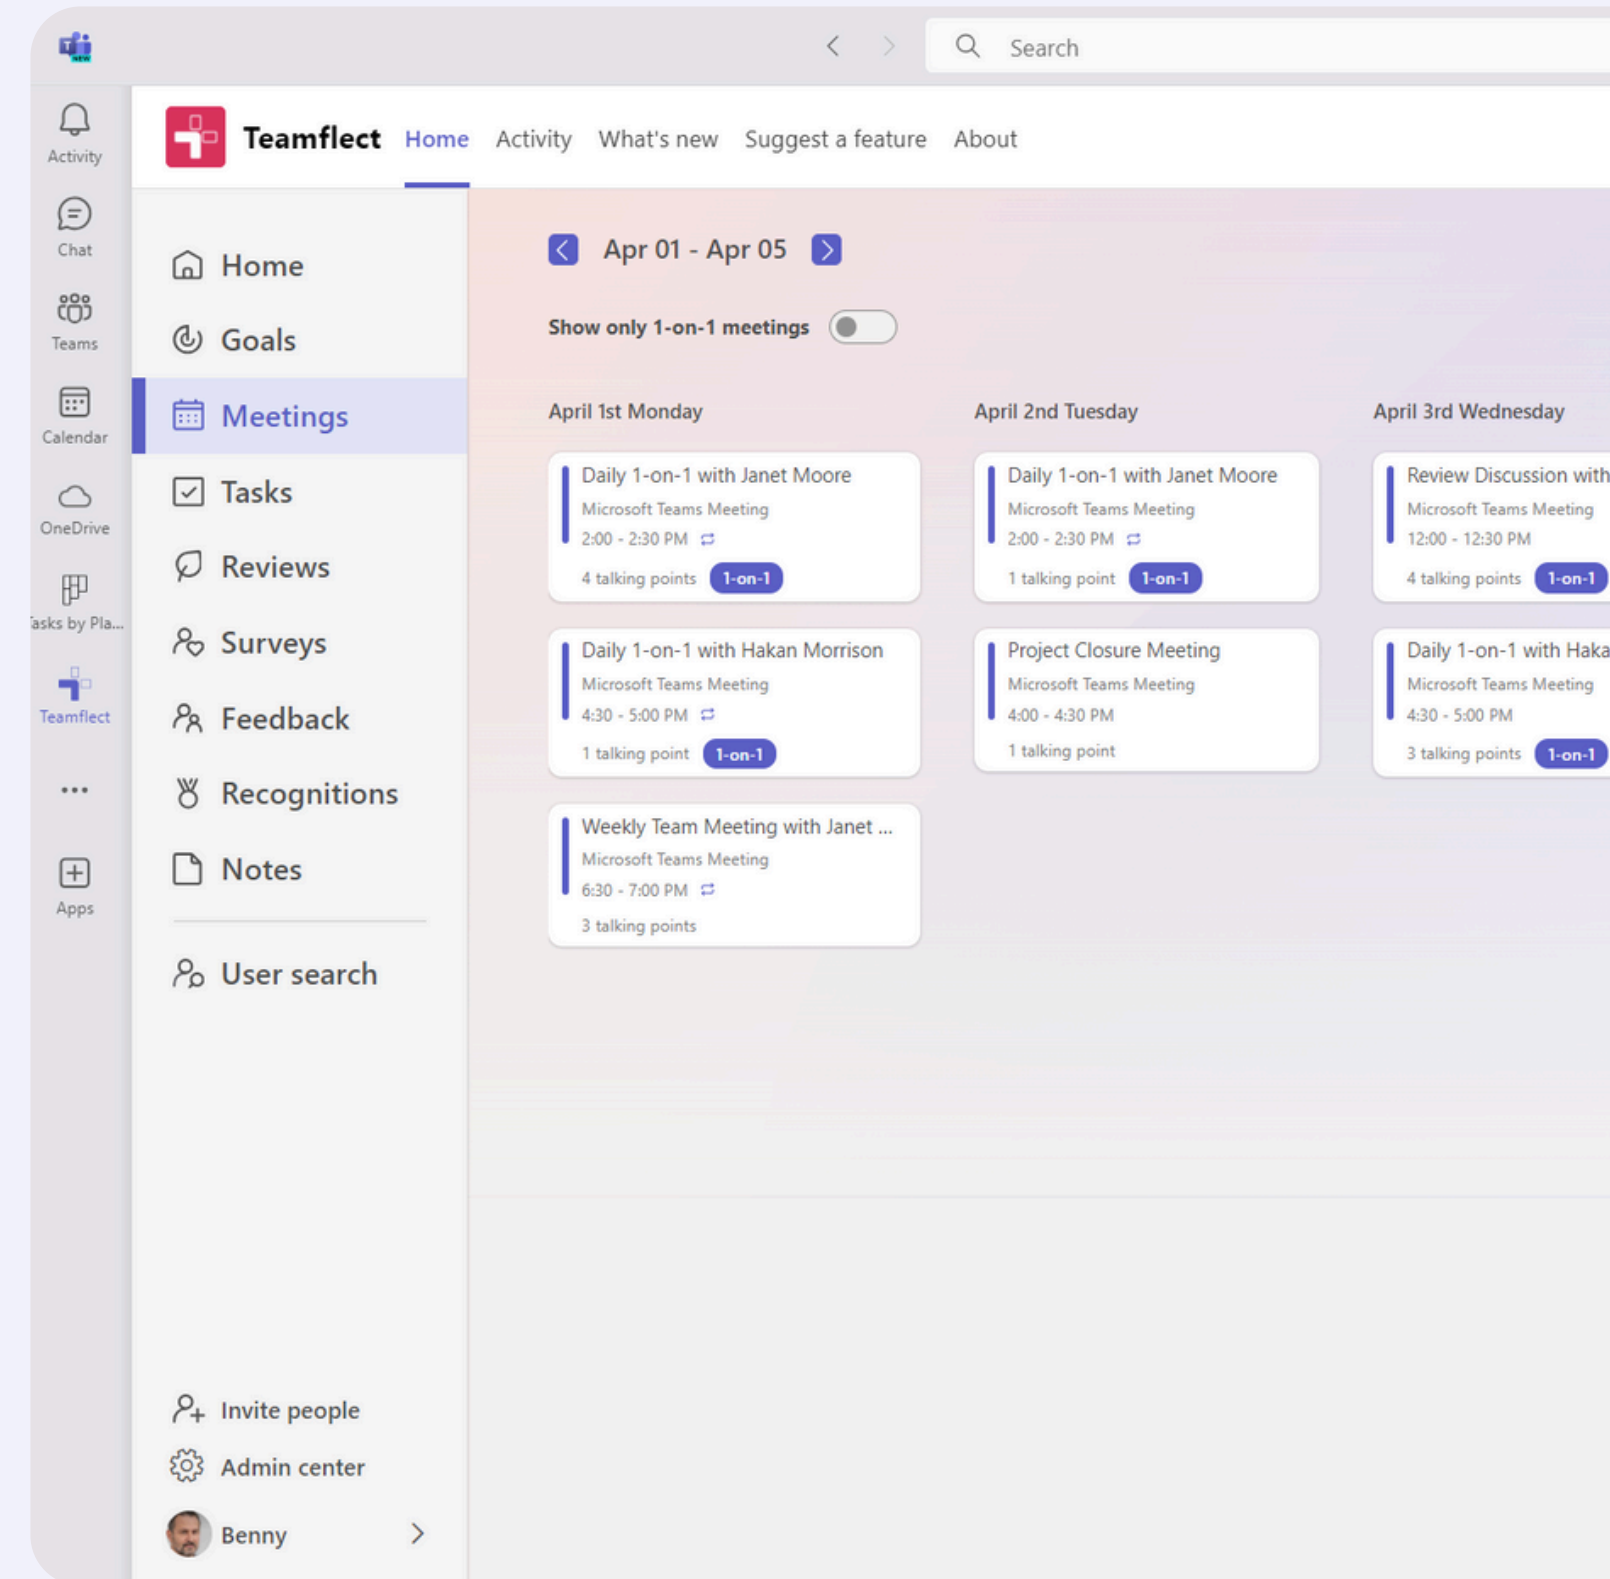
Search

Activity
Chat
Teams
Calendar
OneDrive
Tasks by Pla...
Teamflect
...
Apps

Teamflect Home Activity What's new Suggest a feature About

Home
Goals
Meetings
Tasks
Reviews
Surveys
Feedback
Recognitions
Notes
User search

Invite people
Admin center
Benny

Apr 01 - Apr 05

Show only 1-on-1 meetings

April 1st Monday

Daily 1-on-1 with Janet Moore
Microsoft Teams Meeting
2:00 - 2:30 PM
4 talking points 1-on-1

Daily 1-on-1 with Hakan Morrison
Microsoft Teams Meeting
4:30 - 5:00 PM
1 talking point 1-on-1

Weekly Team Meeting with Janet ...
Microsoft Teams Meeting
6:30 - 7:00 PM
3 talking points

April 2nd Tuesday

Daily 1-on-1 with Janet Moore
Microsoft Teams Meeting
2:00 - 2:30 PM
1 talking point 1-on-1

Project Closure Meeting
Microsoft Teams Meeting
4:00 - 4:30 PM
1 talking point

April 3rd Wednesday

Review Discussion with
Microsoft Teams Meeting
12:00 - 12:30 PM
4 talking points 1-on-1

Daily 1-on-1 with Haka
Microsoft Teams Meeting
4:30 - 5:00 PM
3 talking points 1-on-1